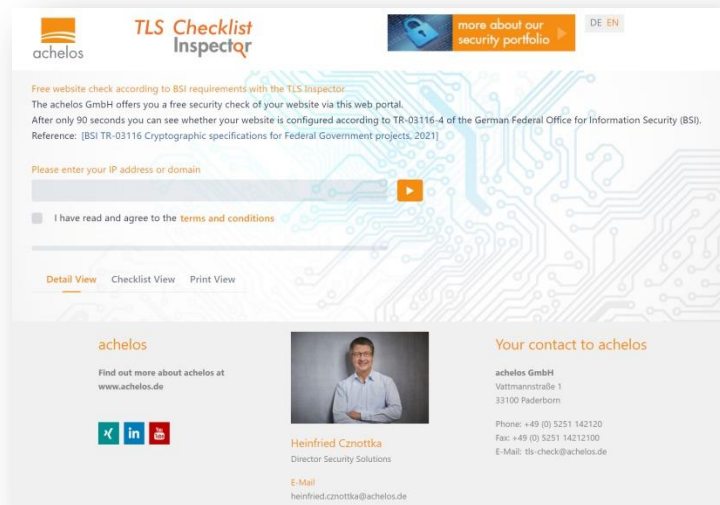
achelos

TLS Checklist Inspector

more about our security portfolio

DE EN

Free website check according to BSI requirements with the TLS Inspector

The achelos GmbH offers you a free security check of your website via this web portal.

After only 90 seconds you can see whether your website is configured according to TR-03116-4 of the German Federal Office for Information Security (BSI).

Reference: [BSI TR-03116 Cryptographic specifications for Federal Government projects, 2021]

Please enter your IP address or domain

I have read and agree to the terms and conditions

Detail View Checklist View Print View

achelos

Find out more about achelos at www.achelos.de

Heinfried Cznottka

Director Security Solutions

E-Mail

heinfried.cznottka@achelos.de

Your contact to achelos

achelos GmbH

Vattmannstraße 1

33100 Paderborn

Phone: +49 (0) 5251 142120

Fax: +49 (0) 5251 14212100

E-Mail: tls-check@achelos.de